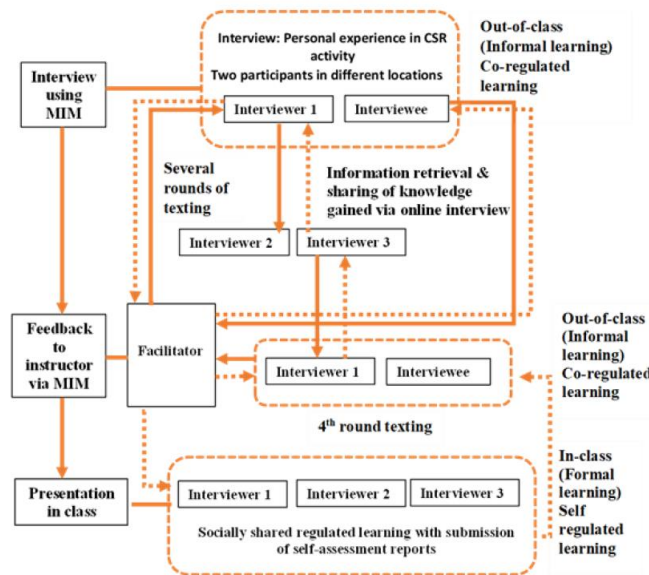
Interview using MIM

Interview: Personal experience in CSR activity
Two participants in different locations

Interviewer 1

Interviewee

Out-of-class (Informal learning) Co-regulated learning

Several rounds of texting

Information retrieval & sharing of knowledge gained via online interview

Interviewer 2

Interviewer 3

Feedback to instructor via MIM

Facilitator

Interviewer 1

Interviewee

Out-of-class (Informal learning) Co-regulated learning

4$^{th}$ round texting

In-class (Formal learning) Self regulated learning

Presentation in class

Interviewer 1

Interviewer 2

Interviewer 3

Socially shared regulated learning with submission of self-assessment reports